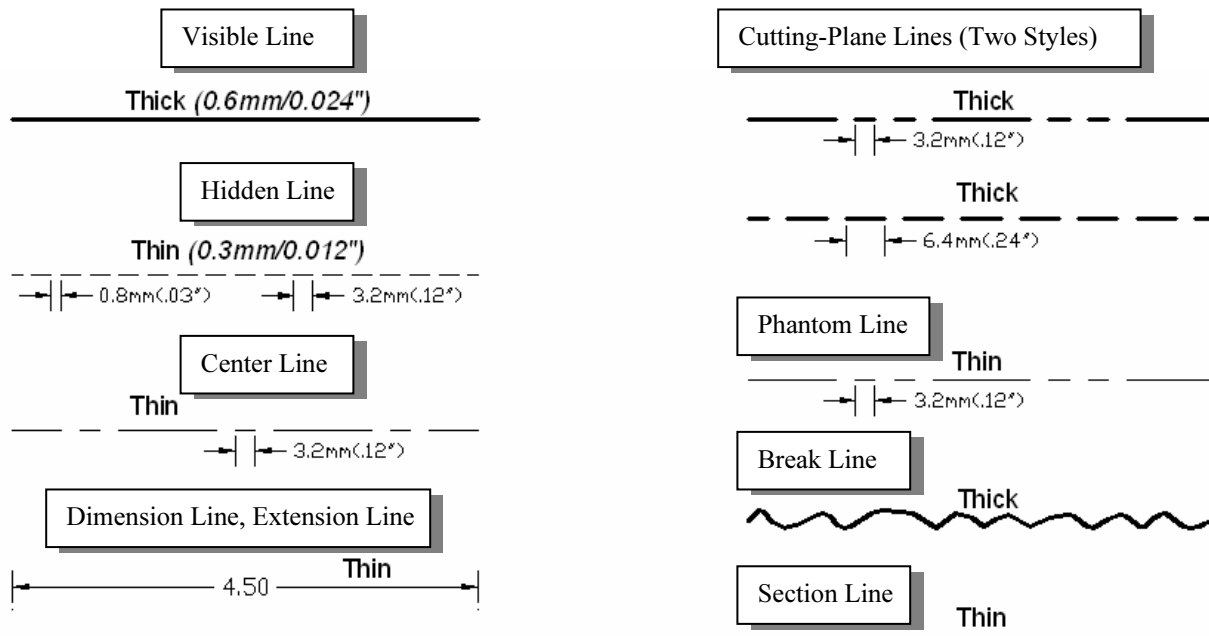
Visible Line

Thick *(0.6mm/0.024")*

Hidden Line

Thin *(0.3mm/0.012")*

0.8mm(.03")

3.2mm(.12")

Center Line

Thin

3.2mm(.12")

Dimension Line, Extension Line

4.50

Thin

Cutting-Plane Lines (Two Styles)

Thick

3.2mm(.12")

Thick

6.4mm(.24")

Phantom Line

Thin

3.2mm(.12")

Break Line

Thick

Section Line

Thin